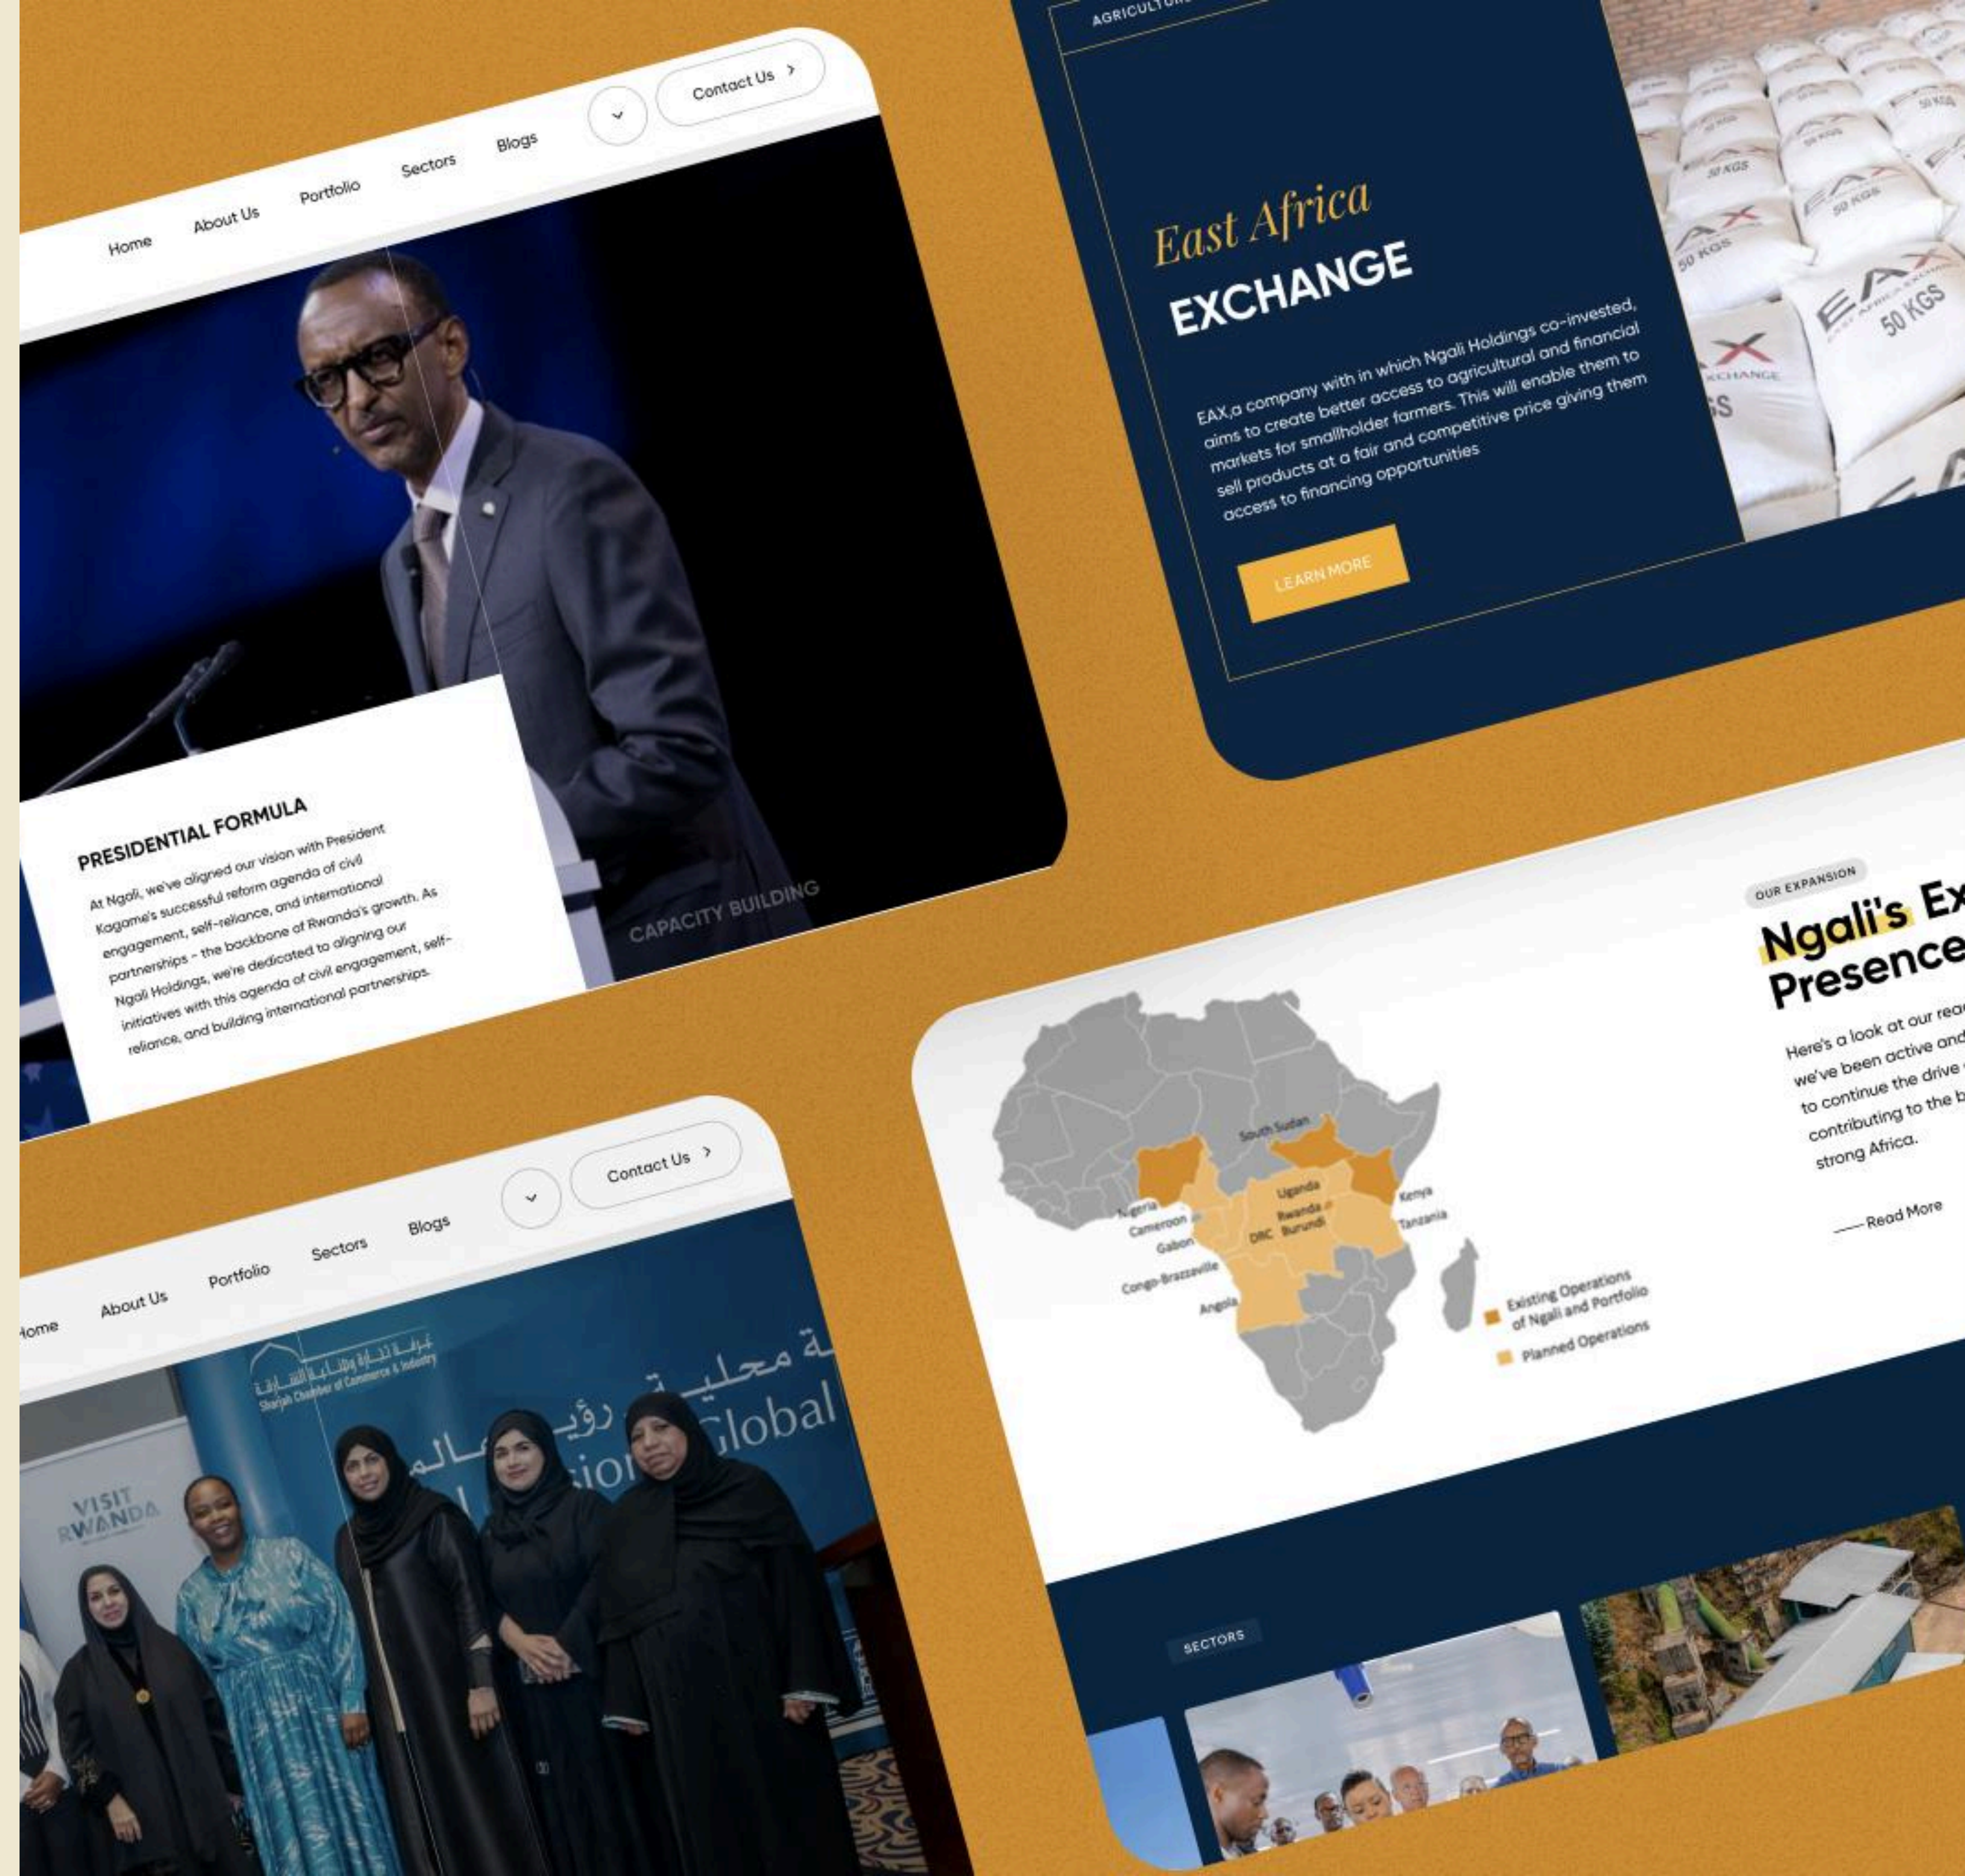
Home About Us Portfolio Sectors Blogs Contact Us >

PRESIDENTIAL FORMULA

At Ngali, we've aligned our vision with President Kagame's successful reform agenda of civil engagement, self-reliance, and international partnerships - the backbone of Rwanda's growth. As Ngali Holdings, we're dedicated to aligning our initiatives with this agenda of civil engagement, self-reliance, and building international partnerships.

CAPACITY BUILDING

AGRICULTU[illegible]

East Africa
EXCHANGE

EAX,a company with in which Ngali Holdings co-invested, aims to create better access to agricultural and financial markets for smallholder farmers. This will enable them to sell products at a fair and competitive price giving them access to financing opportunities

LEARN MORE

50 KGS
EAX
EAST AFRICA EXCHANGE
50 KGS

OUR EXPANSION

Ngali's Ex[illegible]
Presence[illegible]

Here's a look at our rea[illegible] we've been active and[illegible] to continue the drive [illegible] contributing to the b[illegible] strong Africa.

—— Read More

South Sudan
Nigeria
Cameroon
Gabon
Congo-Brazzaville
Angola
DRC
Uganda
Rwanda
Burundi
Kenya
Tanzania

Existing Operations of Ngali and Portfolio
Planned Operations

SECTORS

Home About Us Portfolio Sectors Blogs Contact Us >

غرفة تجارة وصناعة الشارقة
Sharjah Chamber of Commerce & Industry
رؤية محلية ... عالمية
Global
VISIT RWANDA